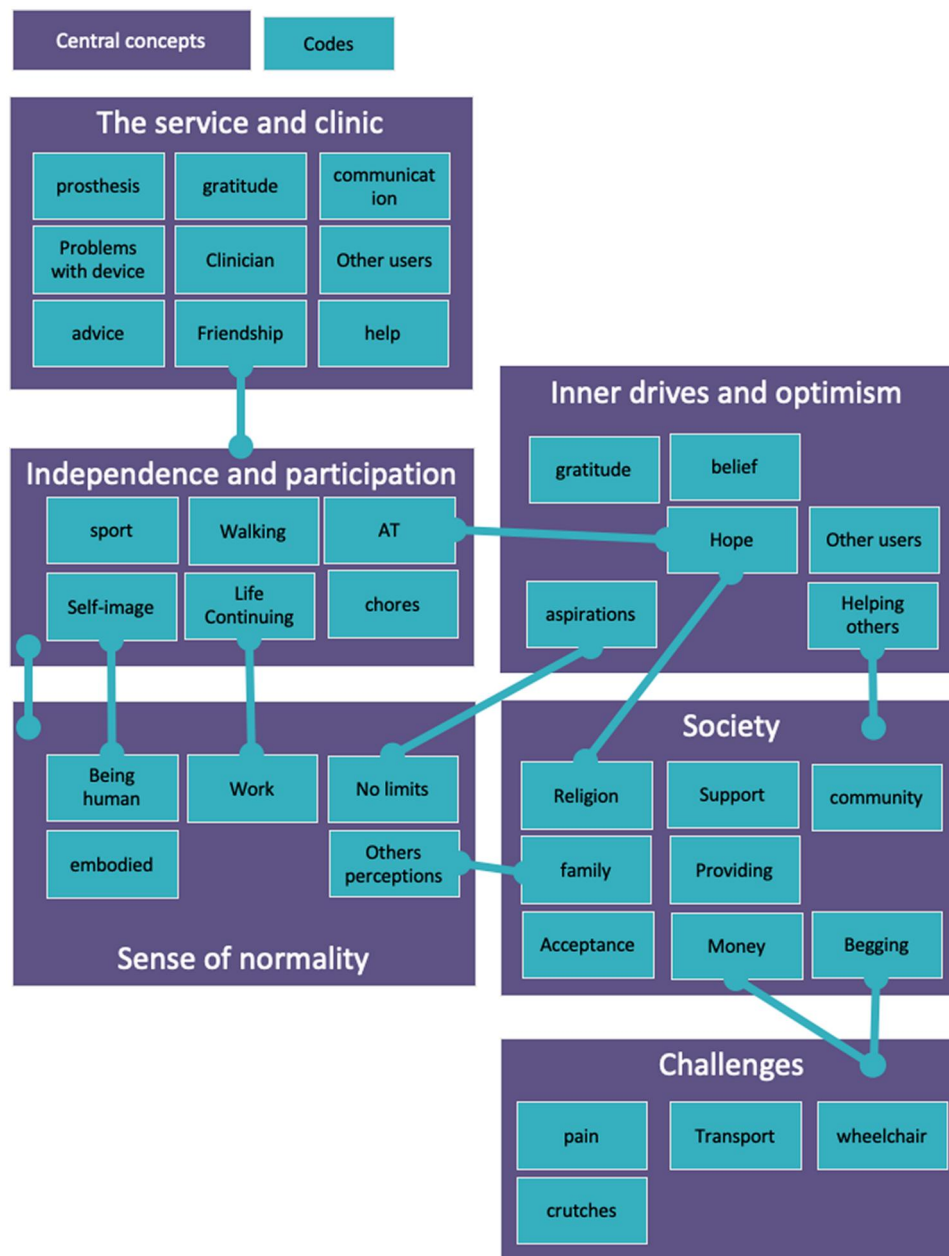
Central concepts

Codes

The service and clinic

prosthesis

gratitude

communicat ion

Problems with device

Clinician

Other users

advice

Friendship

help

Inner drives and optimism

gratitude

belief

Hope

Other users

aspirations

Helping others

Independence and participation

sport

Walking

AT

Self-image

Life Continuing

chores

Being human

Work

No limits

embodied

Others perceptions

Sense of normality

Society

Religion

Support

community

family

Providing

Acceptance

Money

Begging

Challenges

pain

Transport

wheelchair

crutches